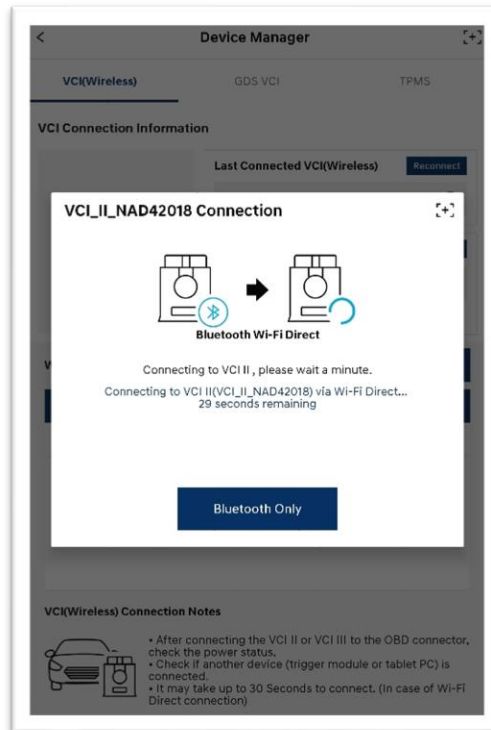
Device Manager

VCI(Wireless)
GDS VCI
TPMS

VCI Connection Information

Last Connected VCI(Wireless)
Reconnect

VCI_II_NAD42018 Connection

Bluetooth Wi-Fi Direct

Connecting to VCI II , please wait a minute.

Connecting to VCI II(VCI_II_NAD42018) via Wi-Fi Direct...
29 seconds remaining

Bluetooth Only

VCI(Wireless) Connection Notes

• After connecting the VCI II or VCI III to the OBD connector, check the power status.
• Check if another device (trigger module or tablet PC) is connected.
• It may take up to 30 Seconds to connect. (In case of Wi-Fi Direct connection)